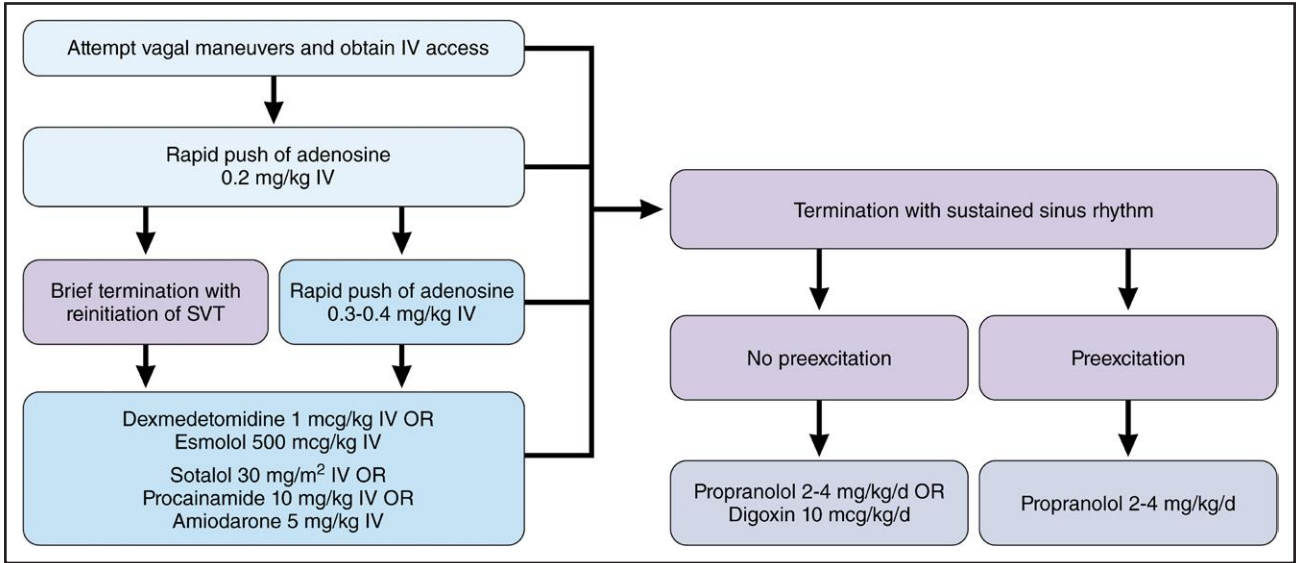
Attempt vagal maneuvers and obtain IV access

Rapid push of adenosine 0.2 mg/kg IV

Brief termination with reinitiation of SVT

Rapid push of adenosine 0.3-0.4 mg/kg IV

Dexmedetomidine 1 mcg/kg IV OR
Esmolol 500 mcg/kg IV

Sotalol 30 mg/m$^2$ IV OR
Procainamide 10 mg/kg IV OR
Amiodarone 5 mg/kg IV

Termination with sustained sinus rhythm

No preexcitation

Preexcitation

Propranolol 2-4 mg/kg/d OR
Digoxin 10 mcg/kg/d

Propranolol 2-4 mg/kg/d